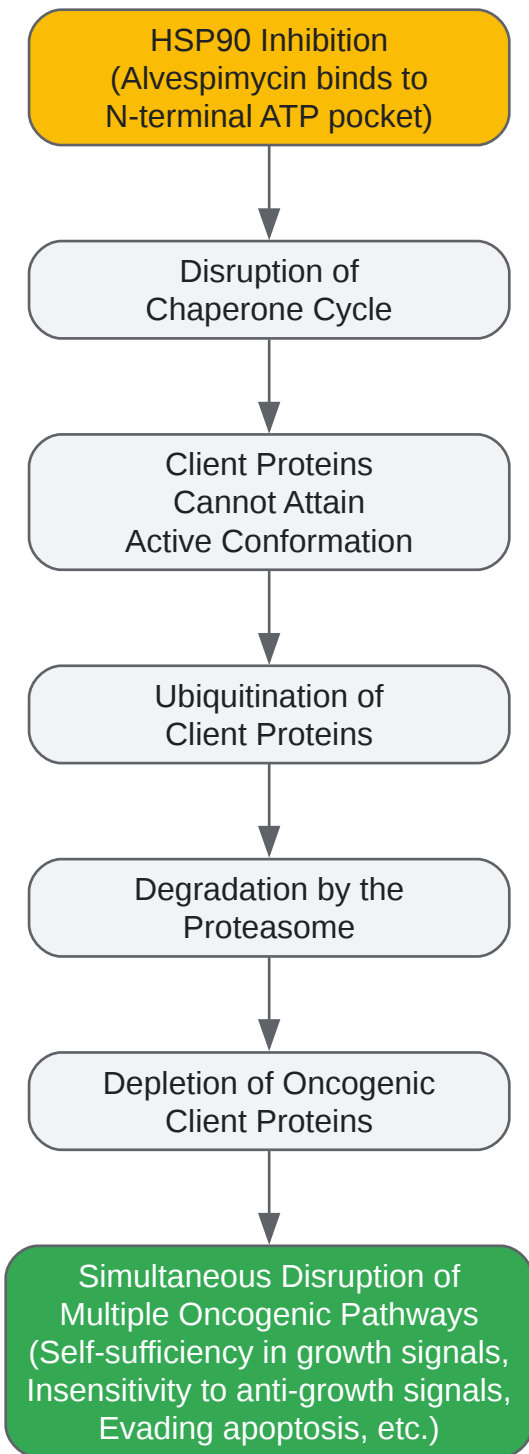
HSP90 Inhibition
(Alvespimycin binds to N-terminal ATP pocket)

Disruption of Chaperone Cycle

Client Proteins Cannot Attain Active Conformation

Ubiquitination of Client Proteins

Degradation by the Proteasome

Depletion of Oncogenic Client Proteins

Simultaneous Disruption of Multiple Oncogenic Pathways (Self-sufficiency in growth signals, Insensitivity to anti-growth signals, Evading apoptosis, etc.)